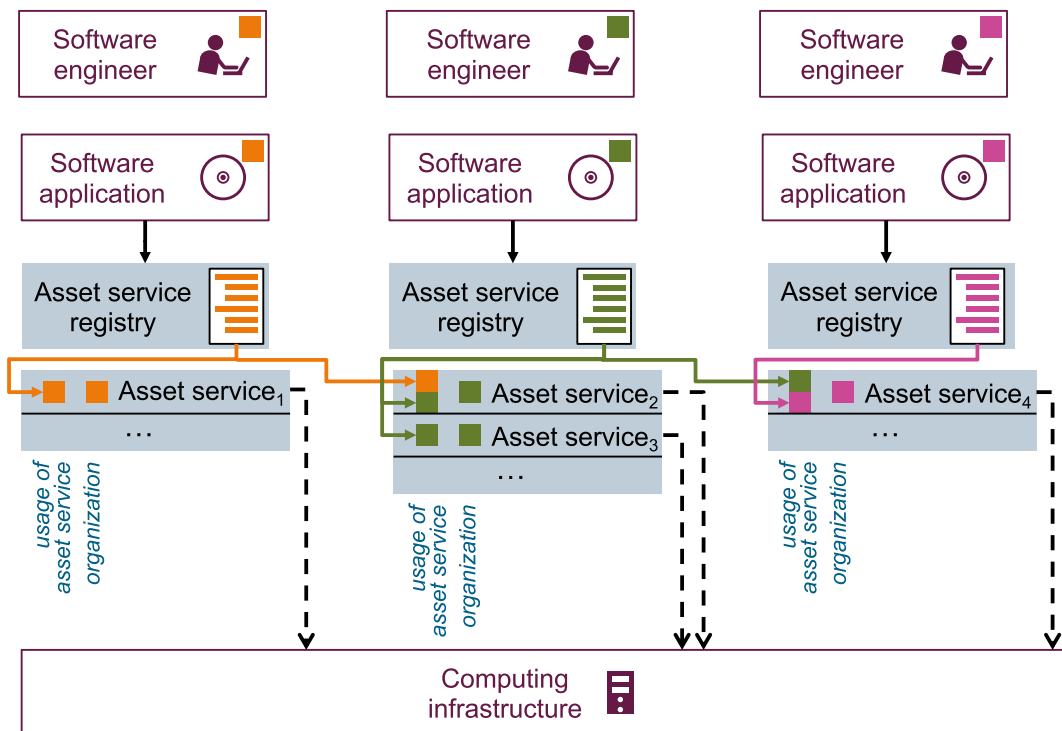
Software engineer

Software engineer

Software engineer

Software application

Software application

Software application

Asset service registry

Asset service registry

Asset service registry

Asset service$_1$

…

Asset service$_2$

Asset service$_3$

…

Asset service$_4$

…

usage of asset service organization

usage of asset service organization

usage of asset service organization

Computing infrastructure